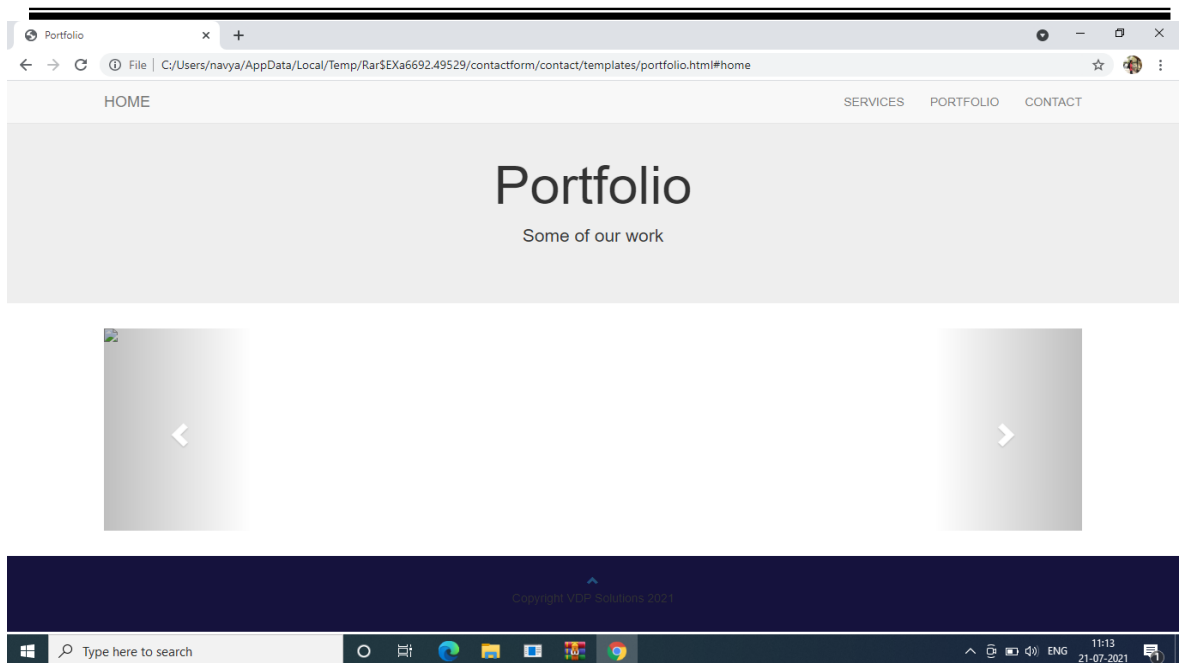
Portfolio
File | C:/Users/navya/AppData/Local/Temp/Rar$EXa6692.49529/contactform/contact/templates/portfolio.html#home

HOME
SERVICES PORTFOLIO CONTACT

Portfolio

Some of our work

Copyright VDP Solutions 2021

Type here to search
ENG 11:13 21-07-2021